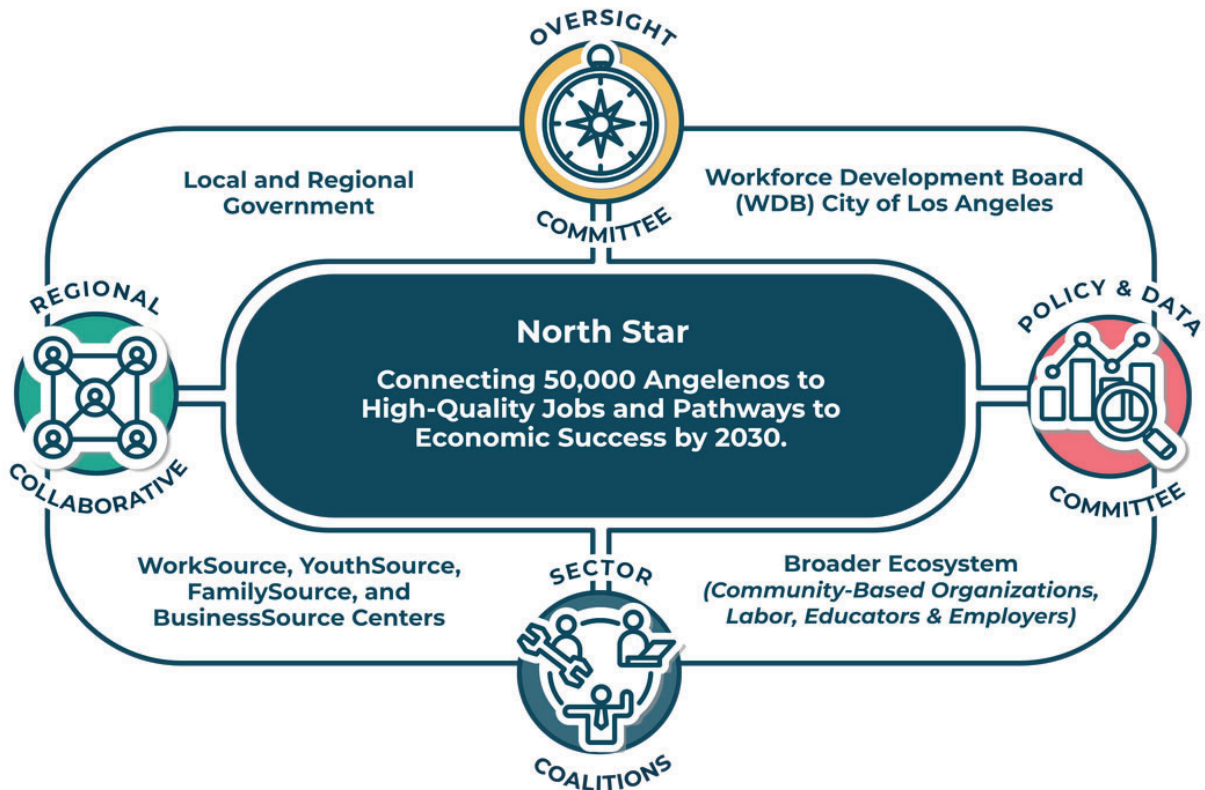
OVERSIGHT
COMMITTEE

Local and Regional Government

Workforce Development Board (WDB) City of Los Angeles

REGIONAL
COLLABORATIVE

North Star

Connecting 50,000 Angelenos to High-Quality Jobs and Pathways to Economic Success by 2030.

POLICY & DATA
COMMITTEE

WorkSource, YouthSource, FamilySource, and BusinessSource Centers

SECTOR
COALITIONS

Broader Ecosystem
(Community-Based Organizations, Labor, Educators & Employers)